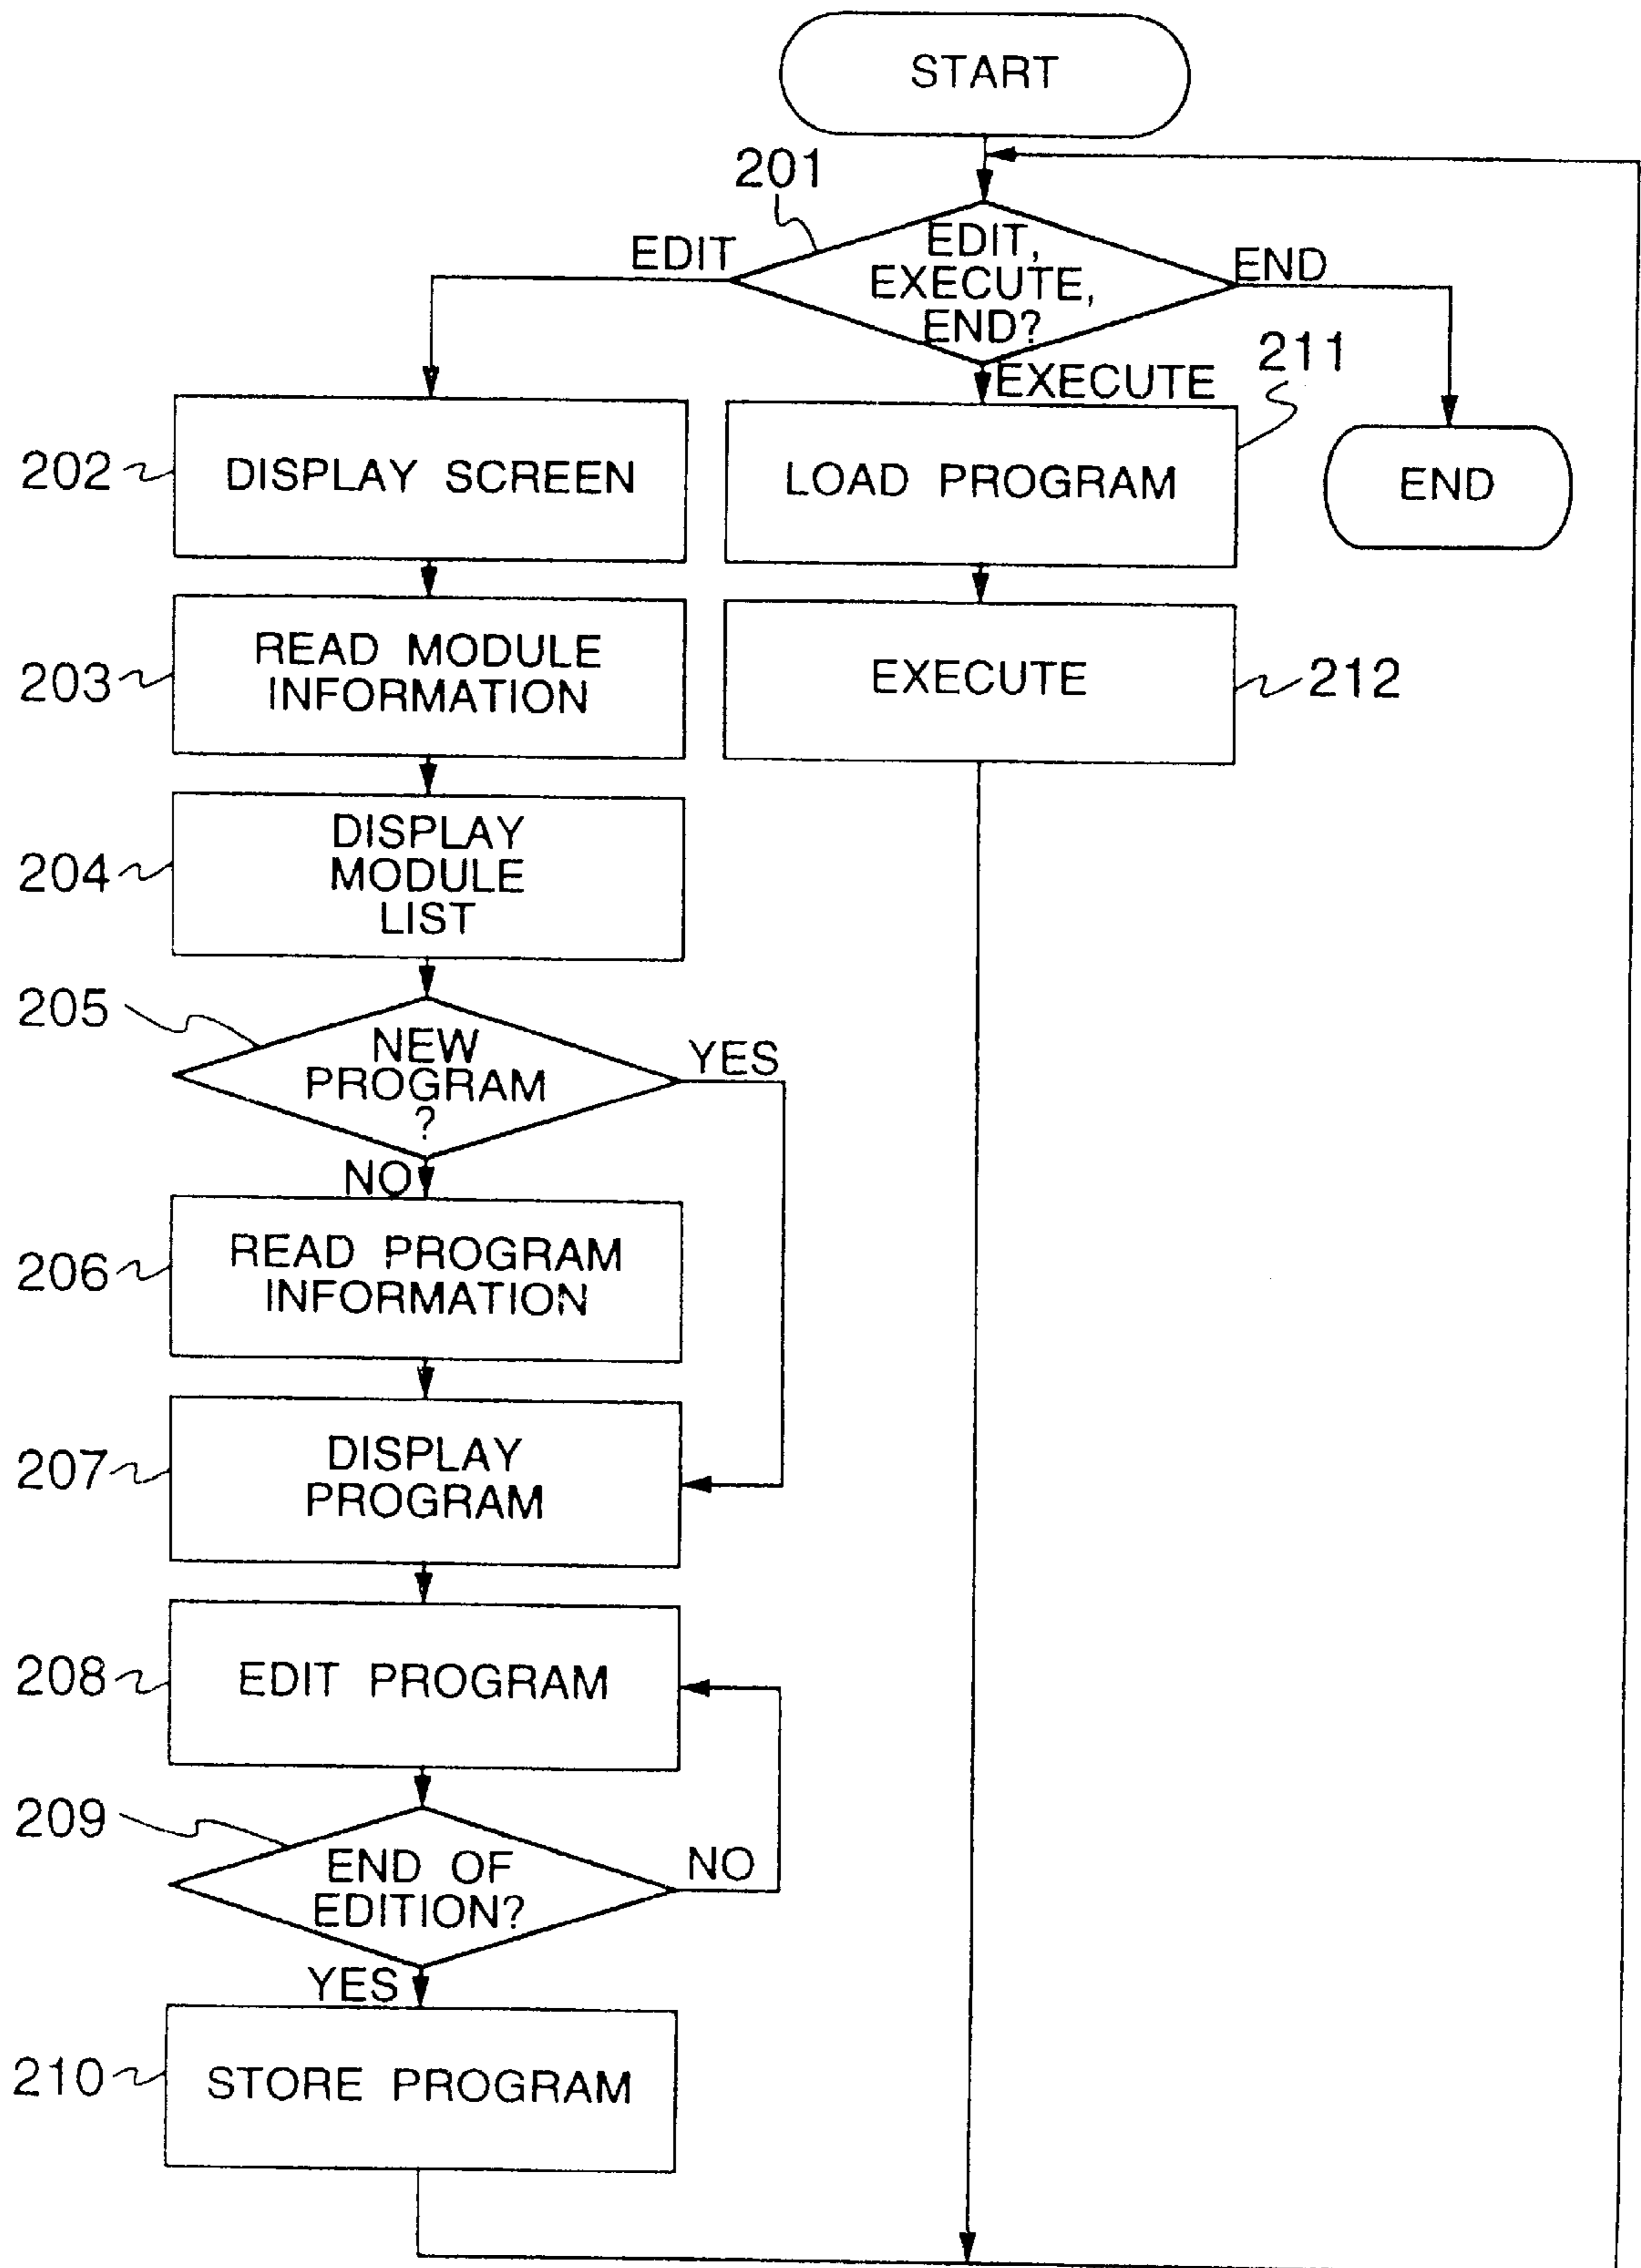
START

201

EDIT

EDIT, EXECUTE, END?

END

EXECUTE

211

202 DISPLAY SCREEN

LOAD PROGRAM

END

203 READ MODULE INFORMATION

EXECUTE 212

204 DISPLAY MODULE LIST

205

NEW PROGRAM ?

YES

NO

206 READ PROGRAM INFORMATION

207 DISPLAY PROGRAM

208 EDIT PROGRAM

209

END OF EDITION?

NO

YES

210 STORE PROGRAM